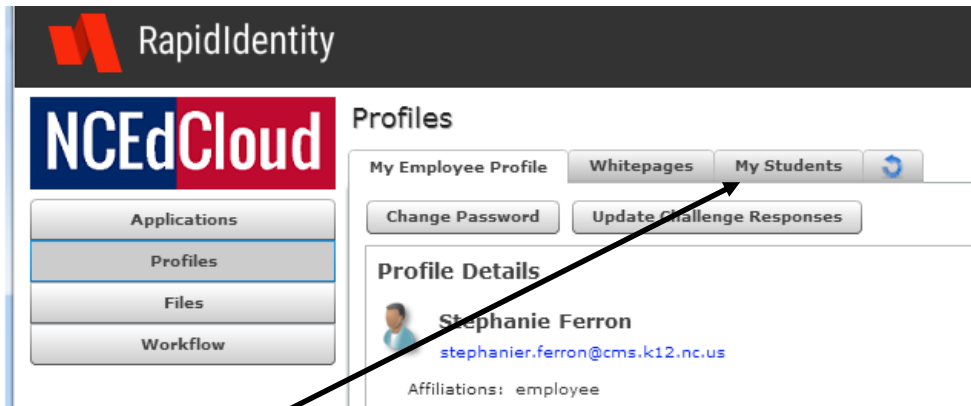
RapidIdentity

NCEdCloud

Applications
Profiles
Files
Workflow

Profiles

My Employee Profile
Whitepages
My Students

Change Password
Update Challenge Responses

Profile Details

Stephanie Ferron
stephanier.ferron@cms.k12.nc.us

Affiliations: employee